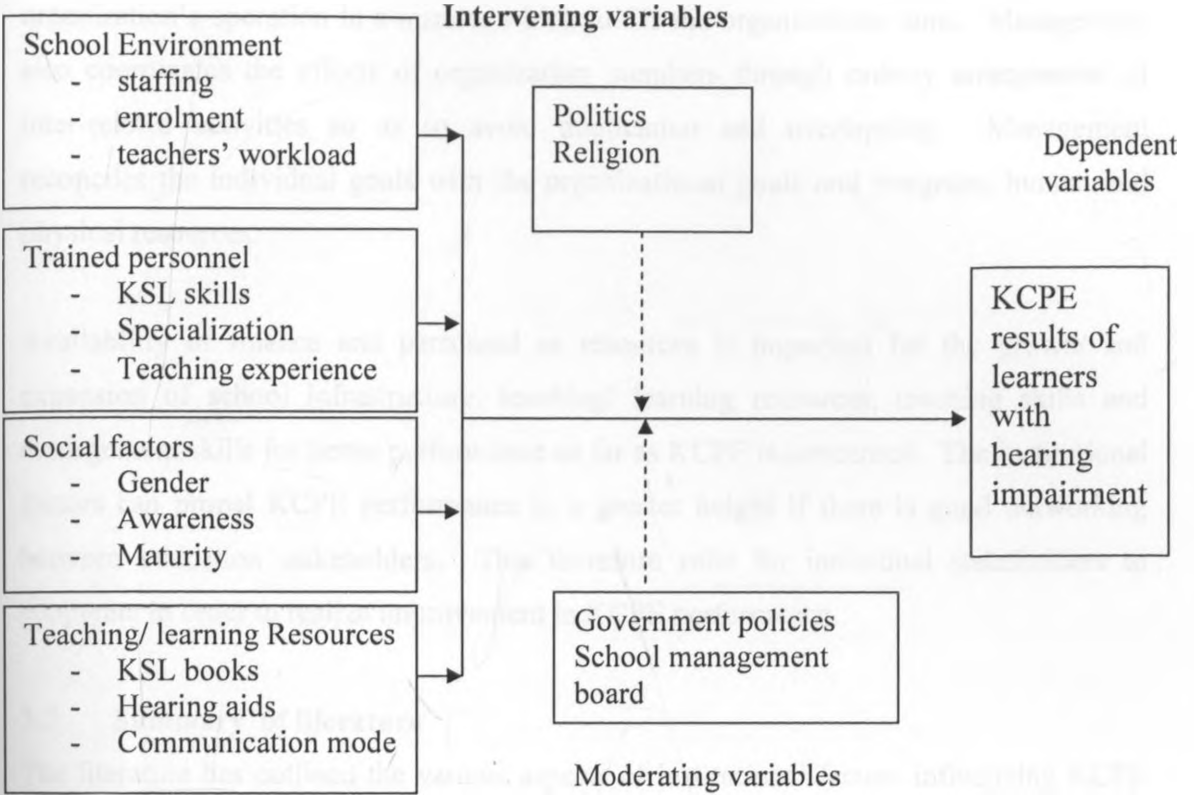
Intervening variables

School Environment
- staffing
- enrolment
- teachers' workload

Trained personnel
- KSL skills
- Specialization
- Teaching experience

Social factors
- Gender
- Awareness
- Maturity

Teaching/ learning Resources
- KSL books
- Hearing aids
- Communication mode

Politics
Religion

Dependent variables

KCPE results of learners with hearing impairment

Government policies
School management board

Moderating variables